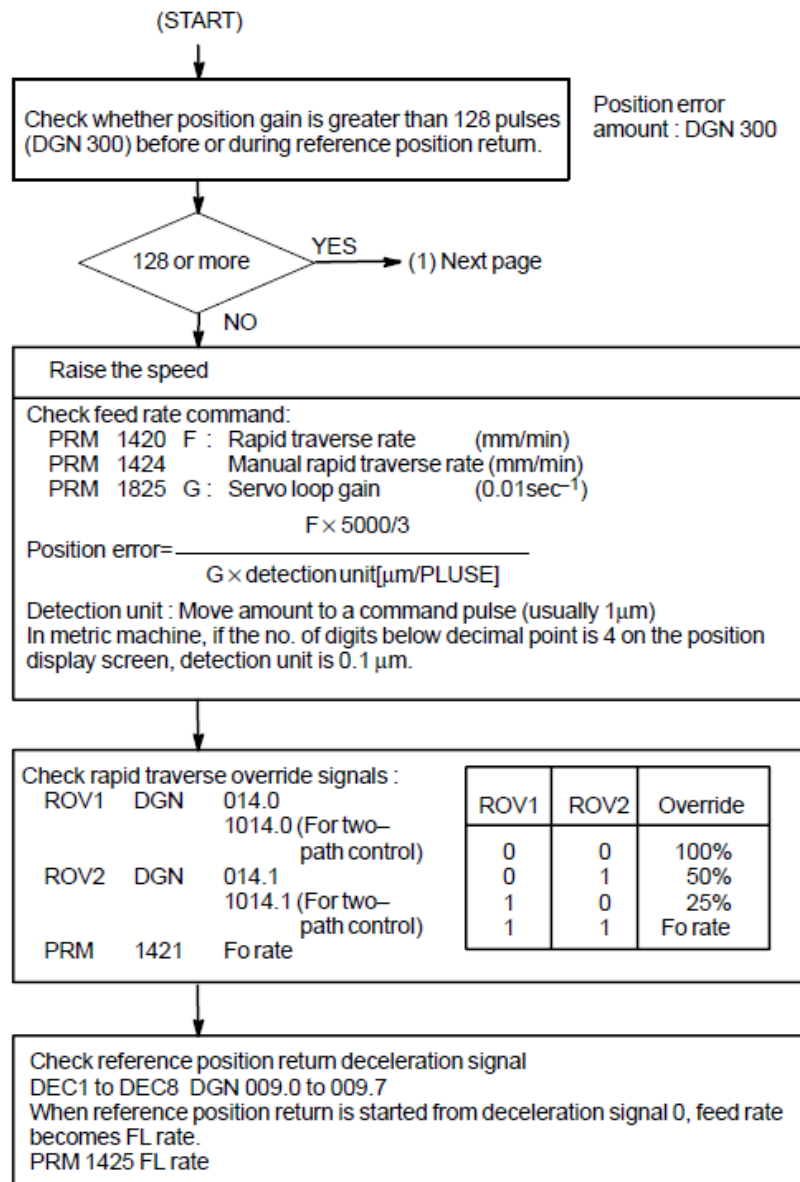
(START)

Check whether position gain is greater than 128 pulses (DGN 300) before or during reference position return.

Position error amount : DGN 300

128 or more

YES

(1) Next page

NO

Raise the speed

Check feed rate command:
PRM 1420 F : Rapid traverse rate (mm/min)
PRM 1424 Manual rapid traverse rate (mm/min)
PRM 1825 G : Servo loop gain ($0.01sec^{-1}$)

Position error= $\frac{F \times 5000/3}{G \times \text{detection unit}[\mu m/PLUSE]}$

Detection unit : Move amount to a command pulse (usually 1μm)
In metric machine, if the no. of digits below decimal point is 4 on the position display screen, detection unit is 0.1 μm.

Check rapid traverse override signals :
ROV1 DGN 014.0
1014.0 (For two–path control)
ROV2 DGN 014.1
1014.1 (For two–path control)
PRM 1421 Fo rate

| ROV1 | ROV2 | Override |
|---|---|---|
| 0 | 0 | 100% |
| 0 | 1 | 50% |
| 1 | 0 | 25% |
| 1 | 1 | Fo rate |

Check reference position return deceleration signal
DEC1 to DEC8 DGN 009.0 to 009.7
When reference position return is started from deceleration signal 0, feed rate becomes FL rate.
PRM 1425 FL rate